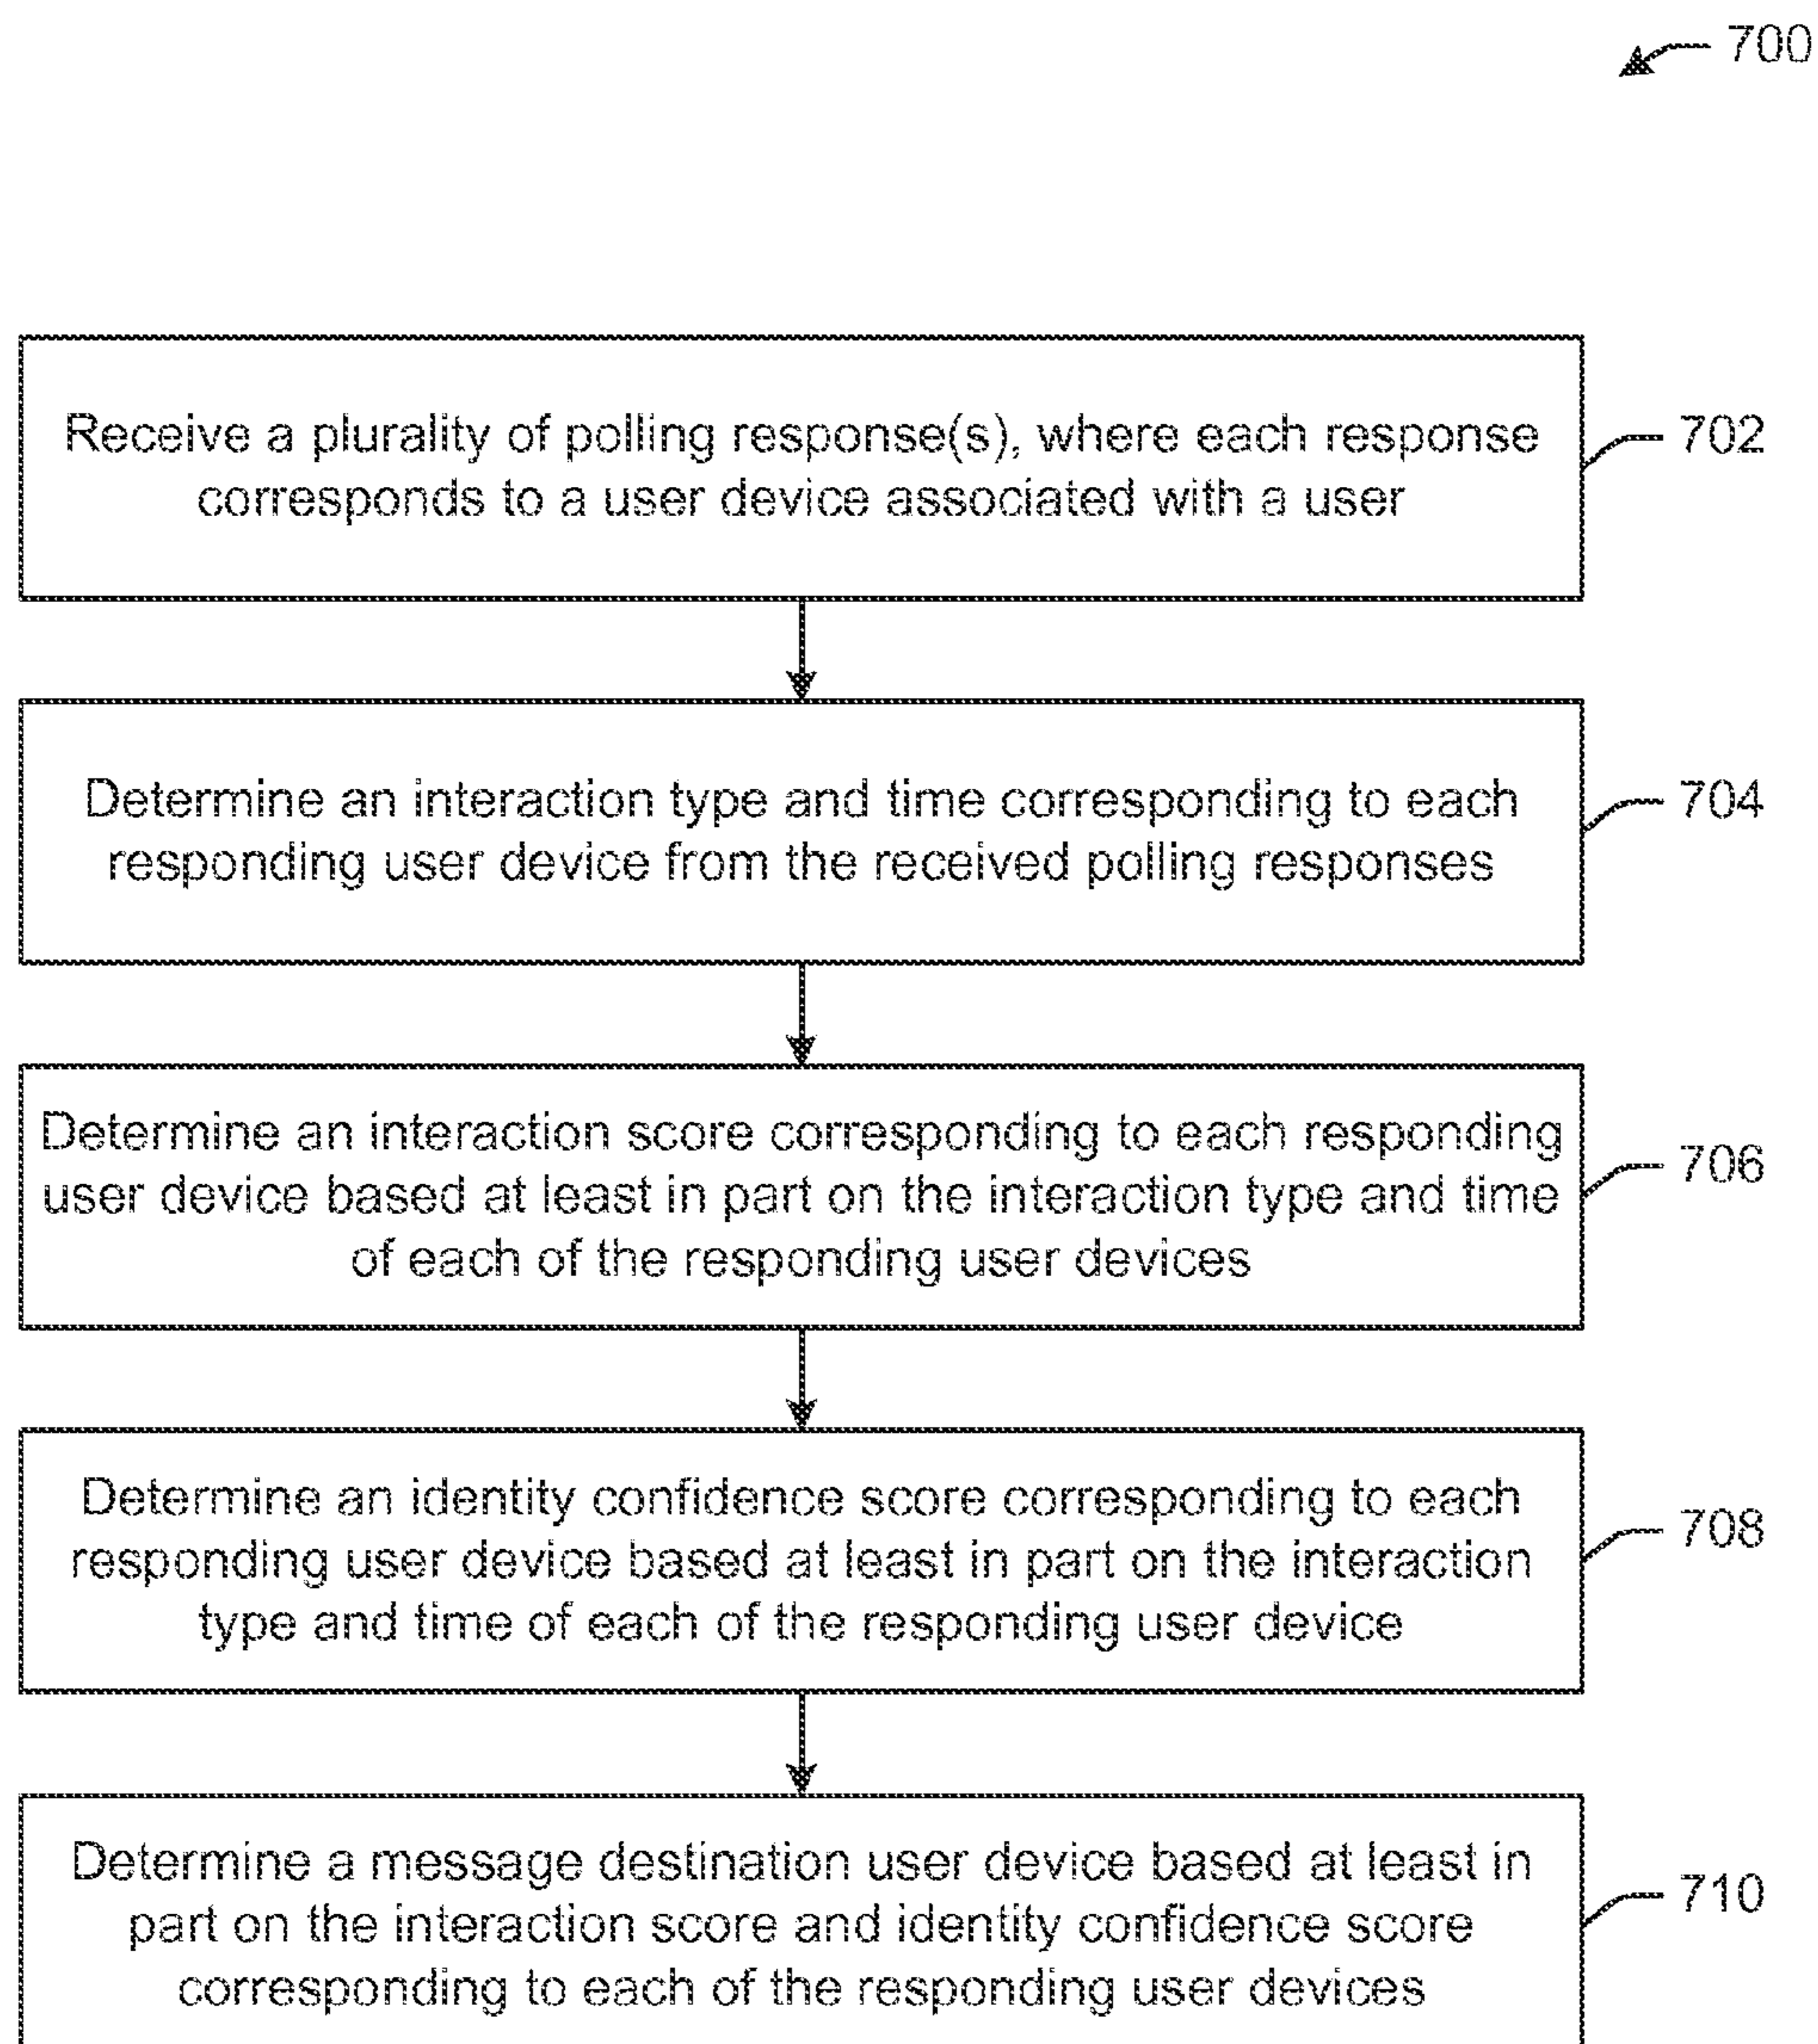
700

Receive a plurality of polling response(s), where each response corresponds to a user device associated with a user

702

Determine an interaction type and time corresponding to each responding user device from the received polling responses

704

Determine an interaction score corresponding to each responding user device based at least in part on the interaction type and time of each of the responding user devices

706

Determine an identity confidence score corresponding to each responding user device based at least in part on the interaction type and time of each of the responding user device

708

Determine a message destination user device based at least in part on the interaction score and identity confidence score corresponding to each of the responding user devices

710